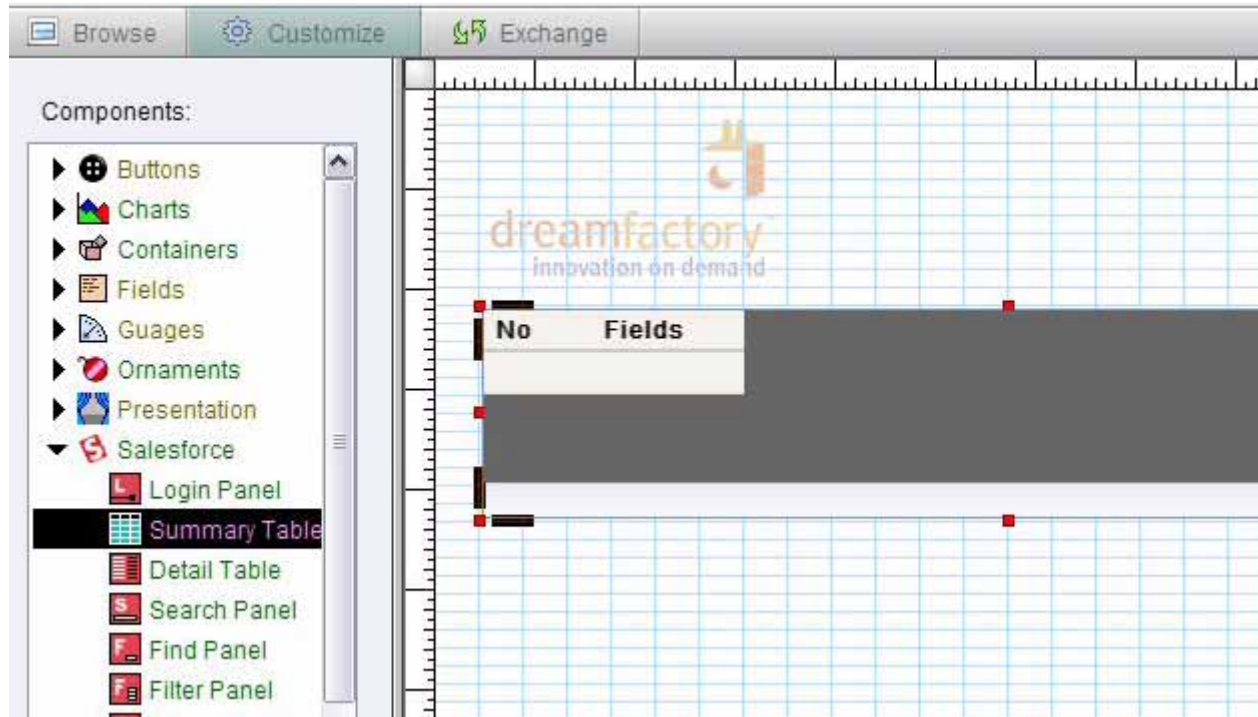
Browse Customize Exchange

Components:

Buttons
Charts
Containers
Fields
Guages
Ornaments
Presentation
Salesforce
Login Panel
Summary Table
Detail Table
Search Panel
Find Panel
Filter Panel

dreamfactory
innovation on demand

| No | Fields |
|---|---|
| | |